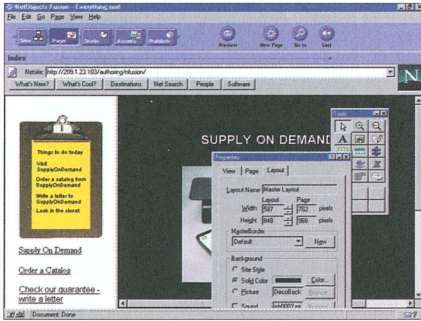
NetObjects Fusion - Everything.nod

File Edit Go Page View Help

Site Page Styles Assets Publish

Preview New Page Go to Last

Index

Netsite: http://209.1.23.103/authoring/nfusion/

What's New? What's Cool? Destinations Net Search People Software

Things to do today

Visit SupplyOnDemand

Order a catalog from SupplyOnDemand

Write a letter to SupplyOnDemand

Look in the closet

Supply On Demand

Order a Catalog

Check our guarantee - write a letter

SUPPLY ON DEMAND

Tools

Properties

View Page Layout

Layout Name Master Layout

Layout Page

Width 597 752 pixels

Height 848 866 pixels

MasterBorder

Default New

Background

Site Style

Solid Color Color...

Picture DecoBack

Sound

Document: Done